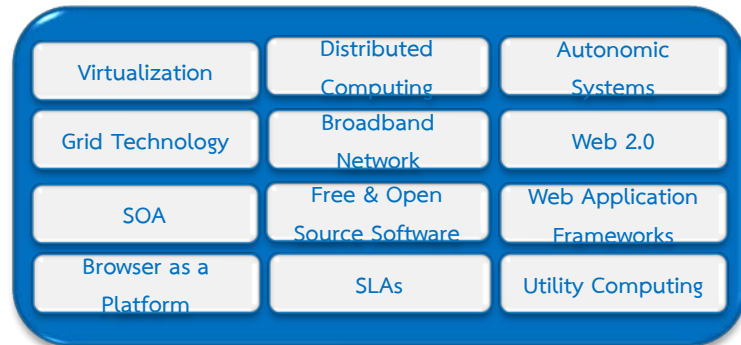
| | | |
|---|---|---|
| Virtualization | Distributed Computing | Autonomic Systems |
| Grid Technology | Broadband Network | Web 2.0 |
| SOA | Free & Open Source Software | Web Application Frameworks |
| Browser as a Platform | SLAs | Utility Computing |